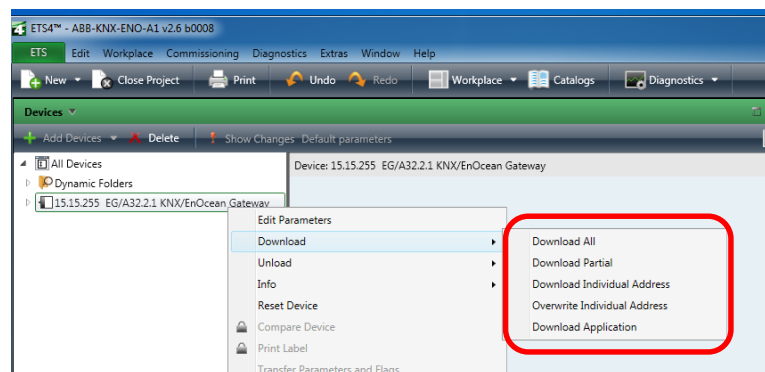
ETS4™ - ABB-KNX-ENO-A1 v2.6 b0008

ETS Edit Workplace Commissioning Diagnostics Extras Window Help

New Close Project Print Undo Redo Workplace Catalogs Diagnostics

Devices

Add Devices Delete Show Changes Default parameters

All Devices
Dynamic Folders
15.15.255 EG/A32.2.1 KNX/EnOcean Gateway

Device: 15.15.255 EG/A32.2.1 KNX/EnOcean Gateway

Edit Parameters
Download
Unload
Info
Reset Device
Compare Device
Print Label
Transfer Parameters and Flags

Download All
Download Partial
Download Individual Address
Overwrite Individual Address
Download Application